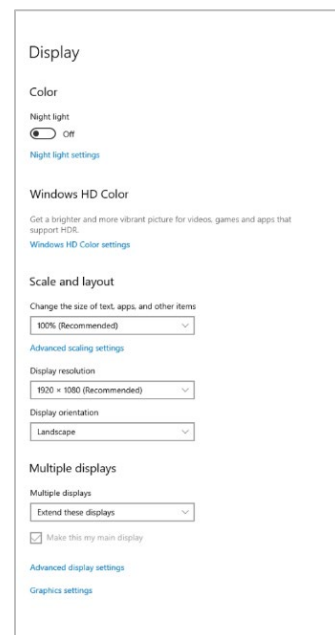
Display

Color

Night light

Off

Night light settings

Windows HD Color

Get a brighter and more vibrant picture for videos, games and apps that support HDR.

Windows HD Color settings

Scale and layout

Change the size of text, apps, and other items

100% (Recommended)

Advanced scaling settings

Display resolution

1920 × 1080 (Recommended)

Display orientation

Landscape

Multiple displays

Multiple displays

Extend these displays

Make this my main display

Advanced display settings

Graphics settings